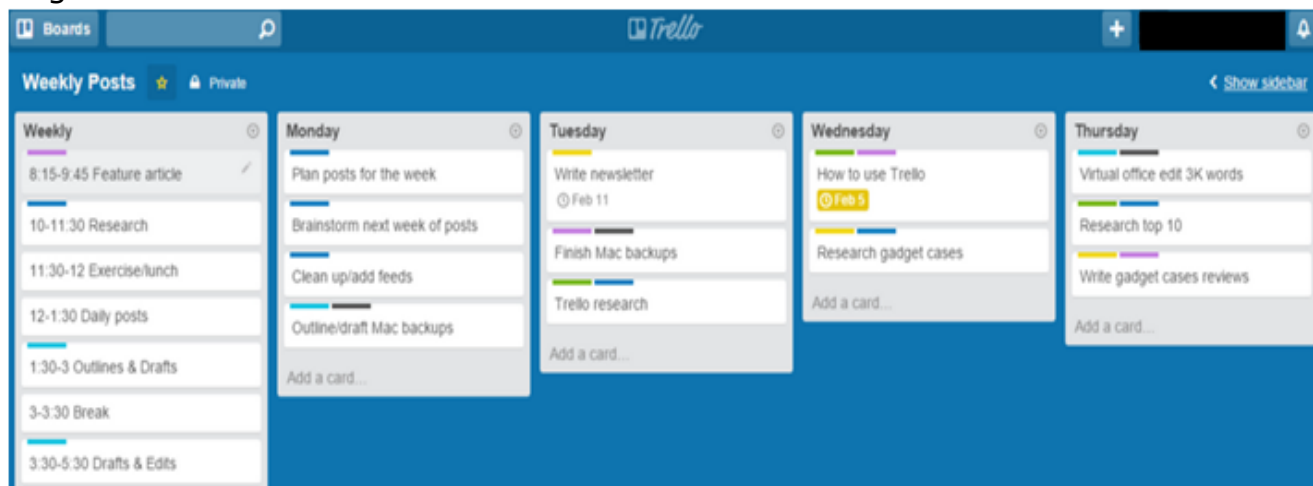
Boards

Trello

Weekly Posts Private

Show sidebar

Weekly
8:15-9:45 Feature article
10-11:30 Research
11:30-12 Exercise/lunch
12-1:30 Daily posts
1:30-3 Outlines & Drafts
3-3:30 Break
3:30-5:30 Drafts & Edits

Monday
Plan posts for the week
Brainstorm next week of posts
Clean up/add feeds
Outline/draft Mac backups
Add a card...

Tuesday
Write newsletter
Feb 11
Finish Mac backups
Trello research
Add a card...

Wednesday
How to use Trello
Feb 5
Research gadget cases
Add a card...

Thursday
Virtual office edit 3K words
Research top 10
Write gadget cases reviews
Add a card...